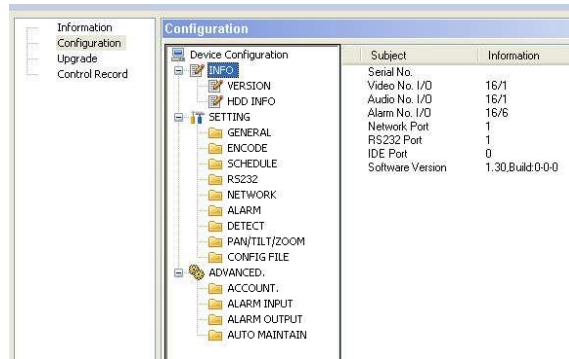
Information
Configuration
Upgrade
Control Record

Configuration

Device Configuration
INFO
VERSION
HDD INFO
SETTING
GENERAL
ENCODE
SCHEDULE
RS232
NETWORK
ALARM
DETECT
PAN/TILT/ZOOM
CONFIG FILE
ADVANCED.
ACCOUNT.
ALARM INPUT
ALARM OUTPUT
AUTO MAINTAIN

| Subject | Information |
|---|---|
| Serial No. | |
| Video No. I/O | 16/1 |
| Audio No. I/O | 16/1 |
| Alarm No. I/O | 16/6 |
| Network Port | 1 |
| RS232 Port | 1 |
| IDE Port | 0 |
| Software Version | 1.30,Build:0-0-0 |